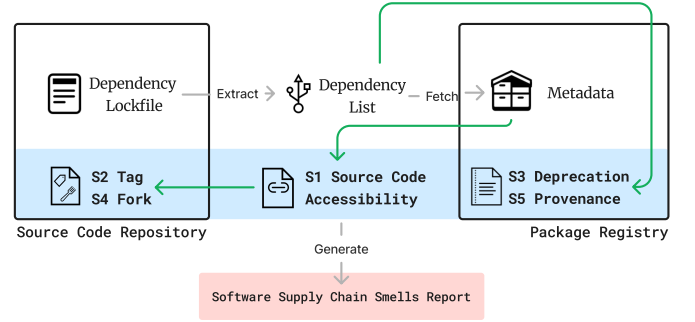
Dependency Lockfile

Extract

Dependency List

Fetch

Metadata

S2 Tag
S4 Fork

S1 Source Code Accessibility

S3 Deprecation
S5 Provenance

Source Code Repository

Package Registry

Generate

Software Supply Chain Smells Report